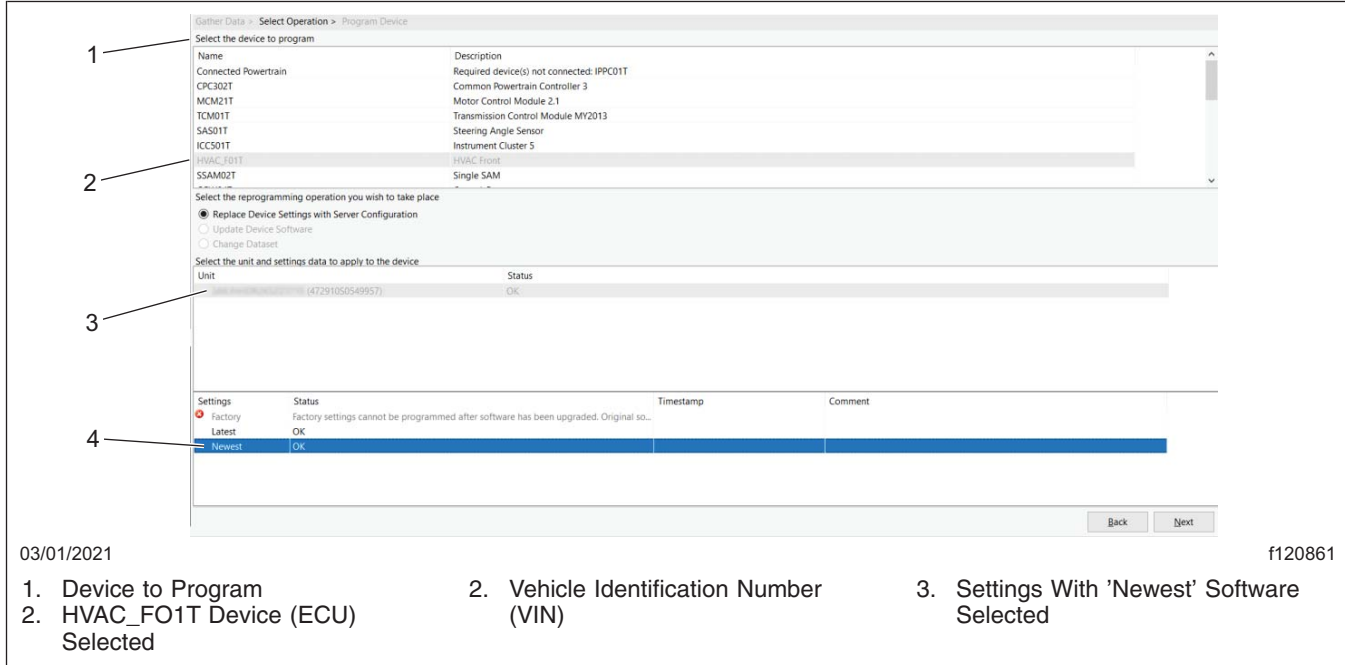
Gather Data > Select Operation > Program Device

1

Select the device to program

| Name | Description |
|---|---|
| Connected Powertrain | Required device(s) not connected: IPPC01T |
| CPC302T | Common Powertrain Controller 3 |
| MCM21T | Motor Control Module 2.1 |
| TCM01T | Transmission Control Module MY2013 |
| SAS01T | Steering Angle Sensor |
| ICC501T | Instrument Cluster 5 |
| HVAC_F01T | HVAC Front |
| SSAM02T | Single SAM |

2

Select the reprogramming operation you wish to take place

Replace Device Settings with Server Configuration

Update Device Software

Change Dataset

Select the unit and settings data to apply to the device

| Unit | Status |
|---|---|
| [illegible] (47291050549957) | OK |

3

| Settings | Status | Timestamp | Comment |
|---|---|---|---|
| Factory | Factory settings cannot be programmed after software has been upgraded. Original so... | | |
| Latest | OK | | |
| Newest | OK | | |

4

Back Next

03/01/2021

f120861

1. Device to Program
2. HVAC_FO1T Device (ECU) Selected

2. Vehicle Identification Number (VIN)

3. Settings With 'Newest' Software Selected